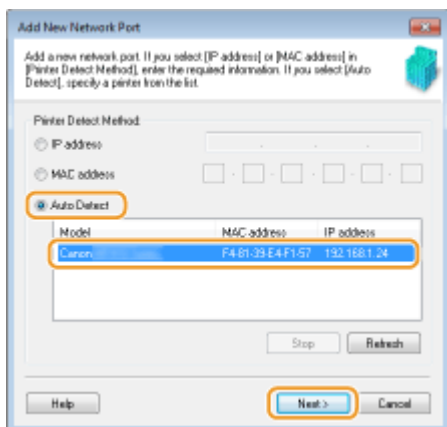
Add New Network Port

Add a new network port. If you select [IP address] or [MAC address] in [Printer Detect Method], enter the required information. If you select [Auto Detect], specify a printer from the list.

Printer Detect Method:

IP address

MAC address

Auto Detect

| Model | MAC address | IP address |
|---|---|---|
| Canon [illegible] | F4:81:39:E4:F1:57 | 192.168.1.24 |

Stop Refresh

Help Next > Cancel